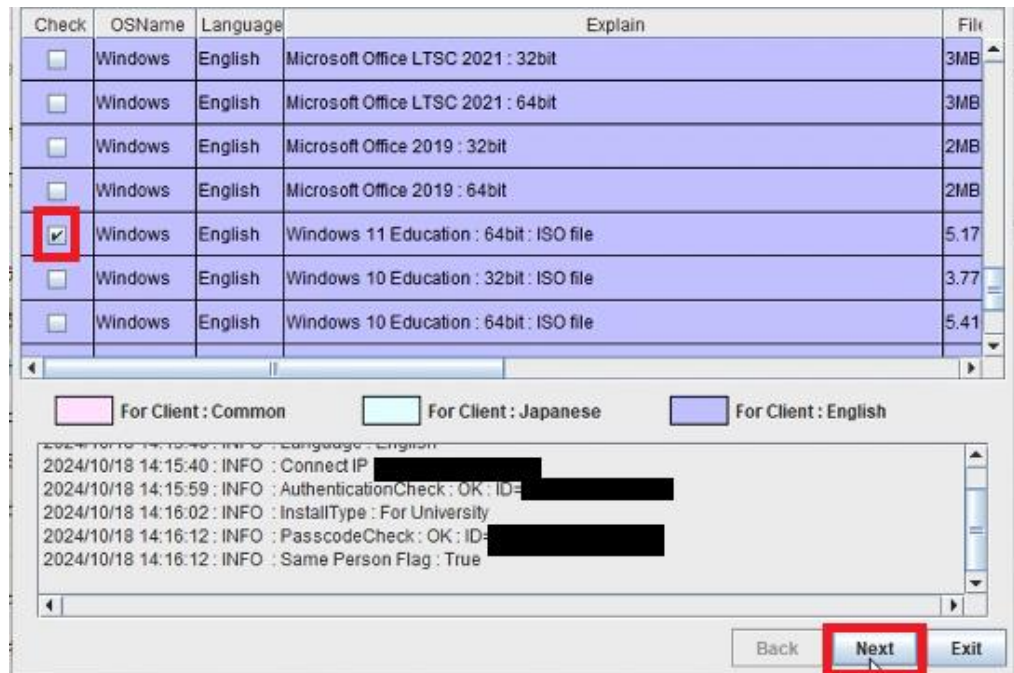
| Check | OSName | Language | Explain | Fil |
|---|---|---|---|---|
| | Windows | English | Microsoft Office LTSC 2021 : 32bit | 3MB |
| | Windows | English | Microsoft Office LTSC 2021 : 64bit | 3MB |
| | Windows | English | Microsoft Office 2019 : 32bit | 2MB |
| | Windows | English | Microsoft Office 2019 : 64bit | 2MB |
| ✔ | Windows | English | Windows 11 Education : 64bit : ISO file | 5.17 |
| | Windows | English | Windows 10 Education : 32bit : ISO file | 3.77 |
| | Windows | English | Windows 10 Education : 64bit : ISO file | 5.41 |

For Client : Common
For Client : Japanese
For Client : English

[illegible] : INFO : Language : English
2024/10/18 14:15:40 : INFO : Connect IP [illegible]
2024/10/18 14:15:59 : INFO : AuthenticationCheck : OK : ID=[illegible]
2024/10/18 14:16:02 : INFO : InstallType : For University
2024/10/18 14:16:12 : INFO : PasscodeCheck : OK : ID=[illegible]
2024/10/18 14:16:12 : INFO : Same Person Flag : True

Back
Next
Exit